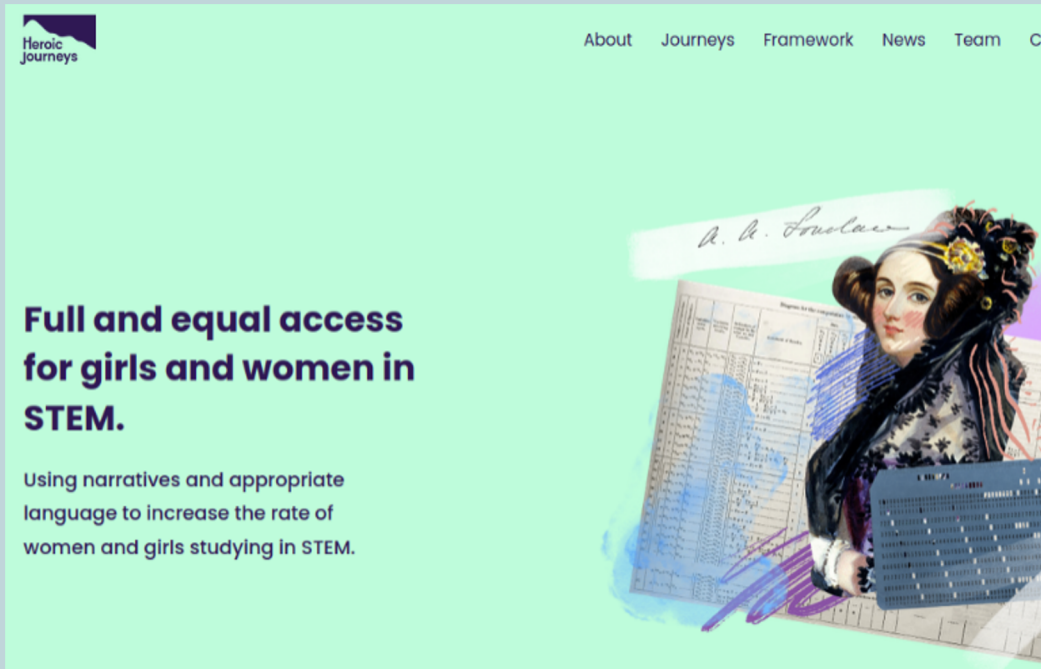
Heroic Journeys

About Journeys Framework News Team C

A. A. Lovelace

Full and equal access for girls and women in STEM.

Using narratives and appropriate language to increase the rate of women and girls studying in STEM.